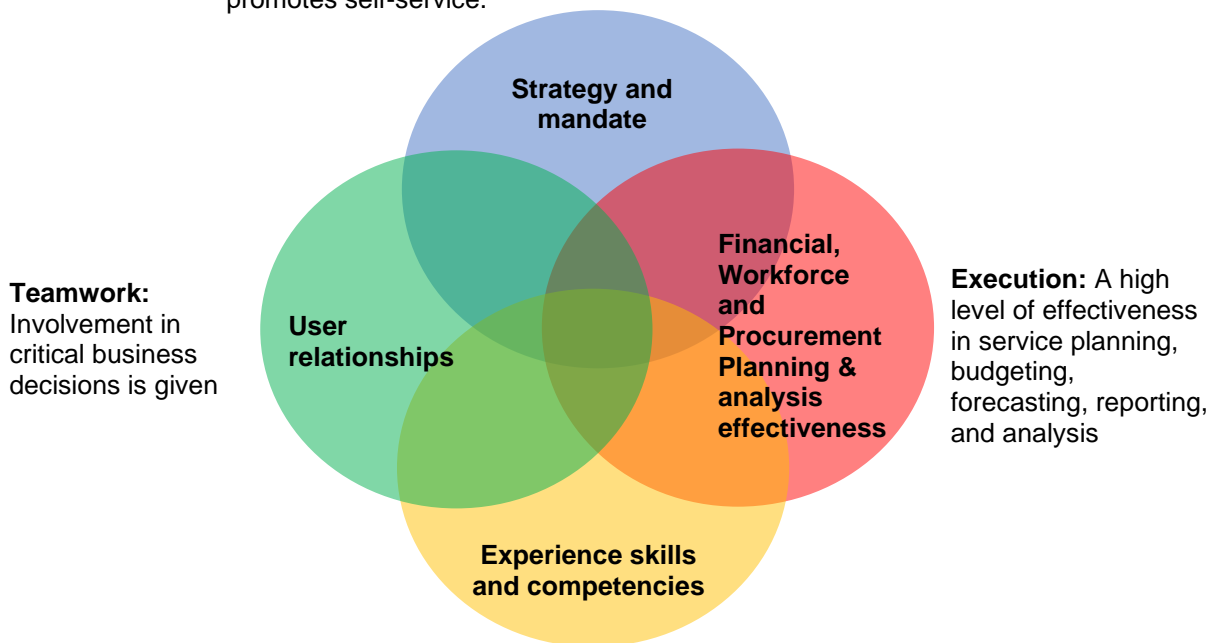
promotes self-service.

Strategy and mandate

Teamwork: Involvement in critical business decisions is given

User relationships

Financial, Workforce and Procurement Planning & analysis effectiveness

Execution: A high level of effectiveness in service planning, budgeting, forecasting, reporting, and analysis

Experience skills and competencies